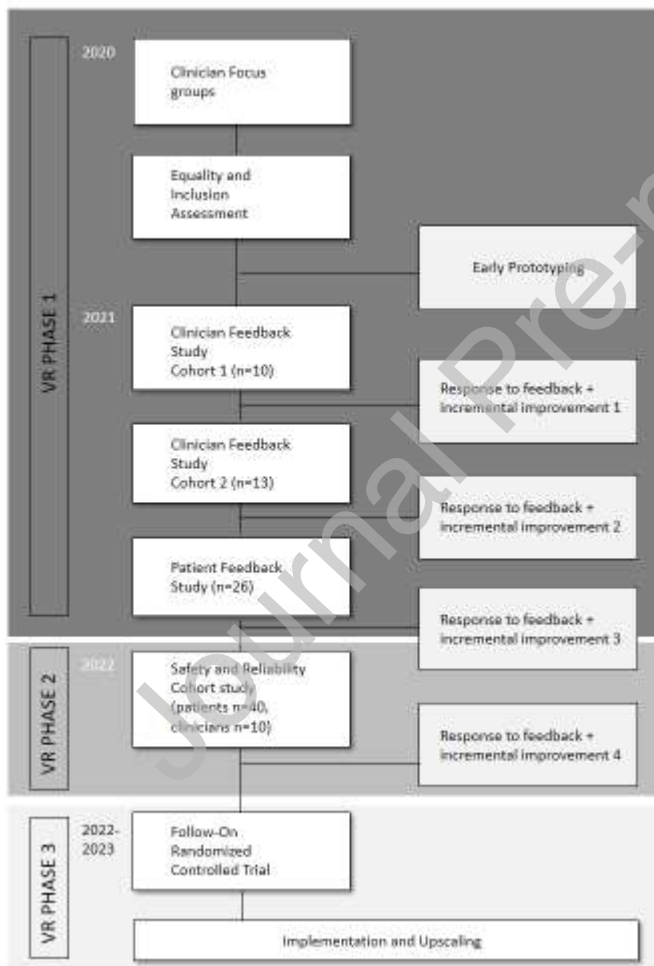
VR PHASE 1

2020

Clinician Focus groups

Equality and Inclusion Assessment

Early Prototyping

2021

Clinician Feedback Study Cohort 1 (n=10)

Response to feedback + incremental improvement 1

Clinician Feedback Study Cohort 2 (n=13)

Response to feedback + incremental improvement 2

Patient Feedback Study (n=26)

Response to feedback + incremental improvement 3

VR PHASE 2

2022

Safety and Reliability Cohort study (patients n=40, clinicians n=10)

Response to feedback + incremental improvement 4

VR PHASE 3

2022-2023

Follow-On Randomized Controlled Trial

Implementation and Upscaling

Journal Pre-p